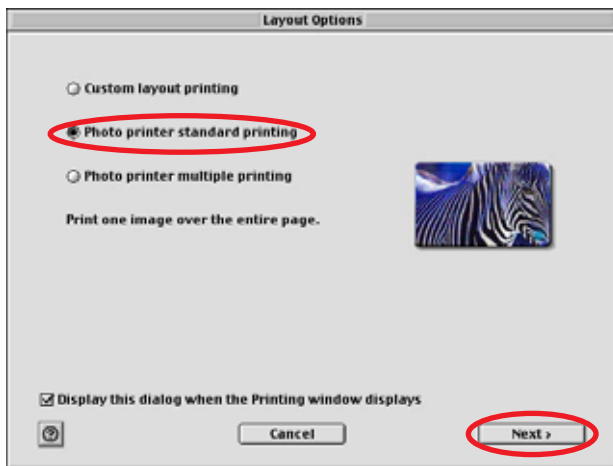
Layout Options

Custom layout printing

Photo printer standard printing

Photo printer multiple printing

Print one image over the entire page.

Display this dialog when the Printing window displays

?

Cancel

Next ›